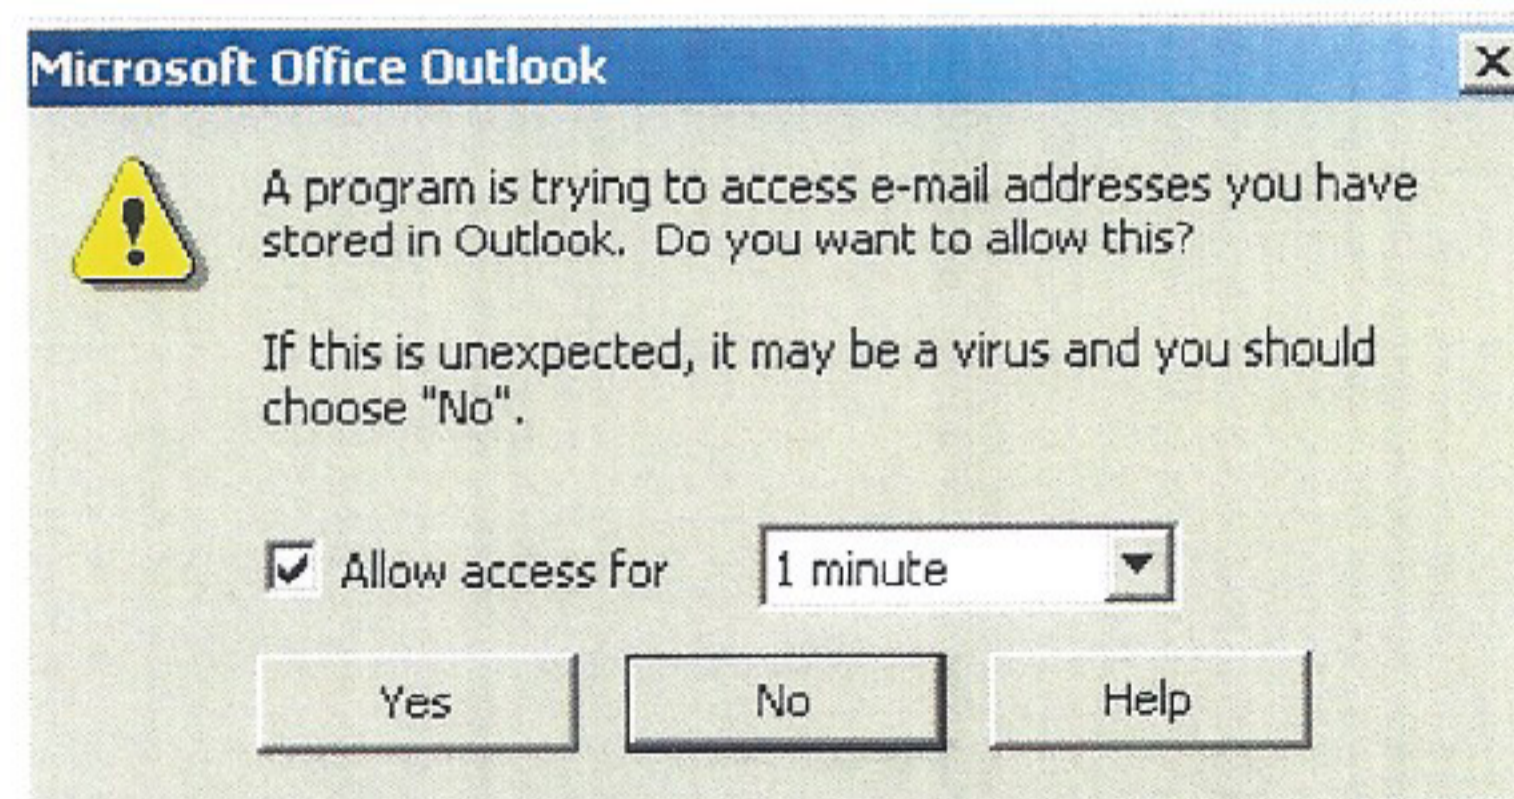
Microsoft Office Outlook

X

A program is trying to access e-mail addresses you have stored in Outlook. Do you want to allow this?

If this is unexpected, it may be a virus and you should choose "No".

Allow access for

1 minute

Yes

No

Help